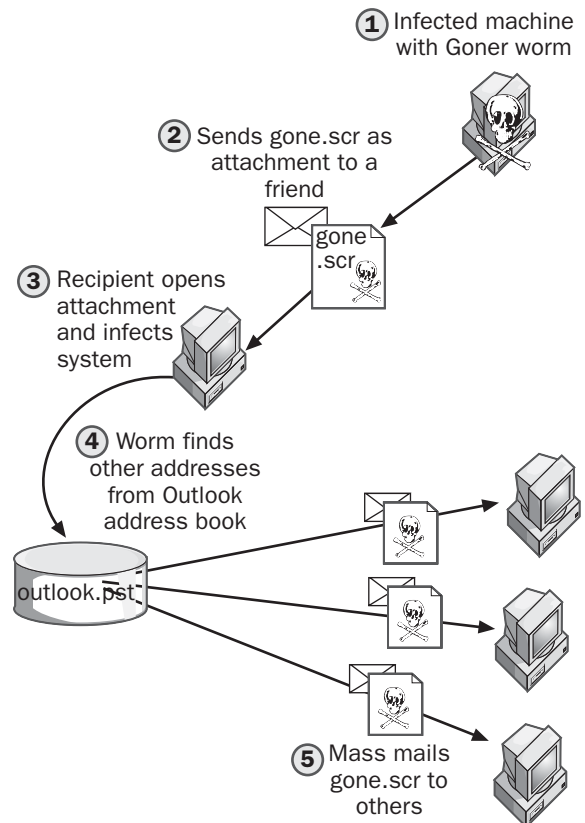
1 Infected machine with Goner worm

2 Sends gone.scr as attachment to a friend

gone .scr

3 Recipient opens attachment and infects system

4 Worm finds other addresses from Outlook address book

outlook.pst

5 Mass mails gone.scr to others